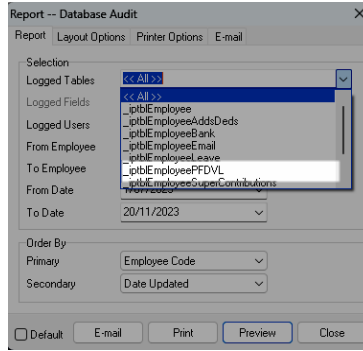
Report -- Database Audit

Report | Layout Options | Printer Options | E-mail

Selection

Logged Tables
<< All >>

Logged Fields

Logged Users

From Employee

To Employee

From Date

To Date
20/11/2023

<< All >>
_iptblEmployee
_iptblEmployeeAddsDeds
_iptblEmployeeBank
_iptblEmployeeEmail
_iptblEmployeeLeave
_iptblEmployeePFDVL
_iptblEmployeeSuperContributions

Order By

Primary
Employee Code

Secondary
Date Updated

Default

E-mail

Print

Preview

Close